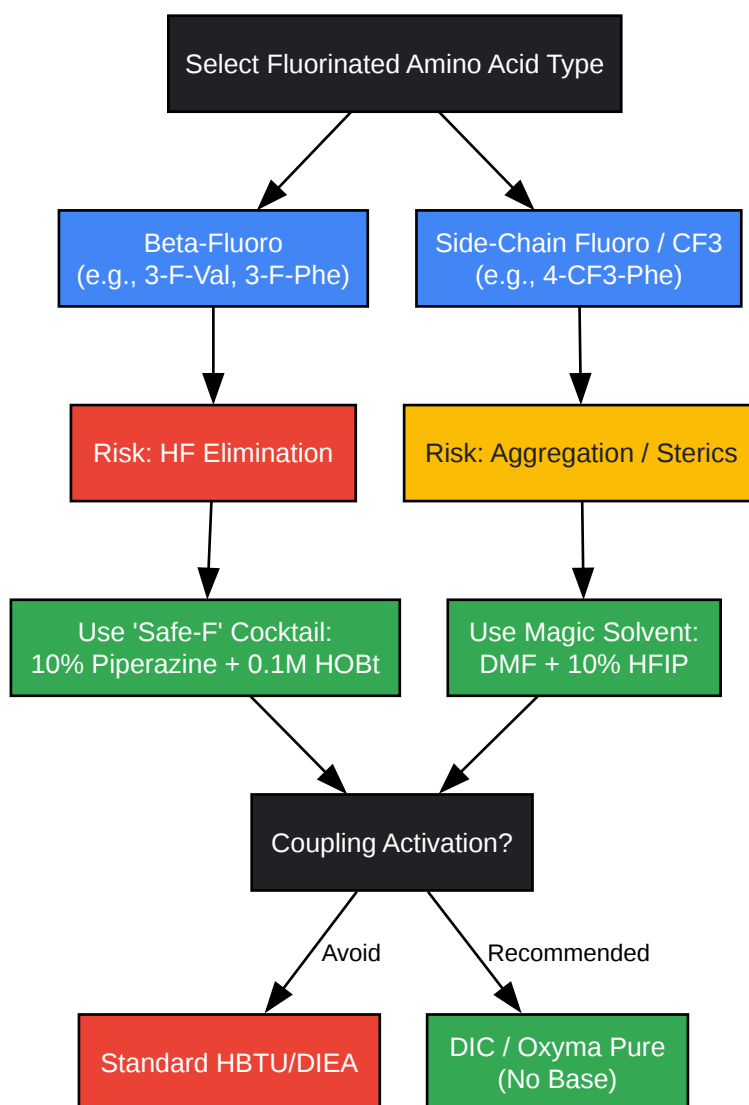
Select Fluorinated Amino Acid Type

Beta-Fluoro
(e.g., 3-F-Val, 3-F-Phe)

Side-Chain Fluoro / CF3
(e.g., 4-CF3-Phe)

Risk: HF Elimination

Risk: Aggregation / Sterics

Use 'Safe-F' Cocktail:
10% Piperazine + 0.1M HOBt

Use Magic Solvent:
DMF + 10% HFIP

Coupling Activation?

Avoid

Recommended

Standard HBTU/DIEA

DIC / Oxyma Pure
(No Base)